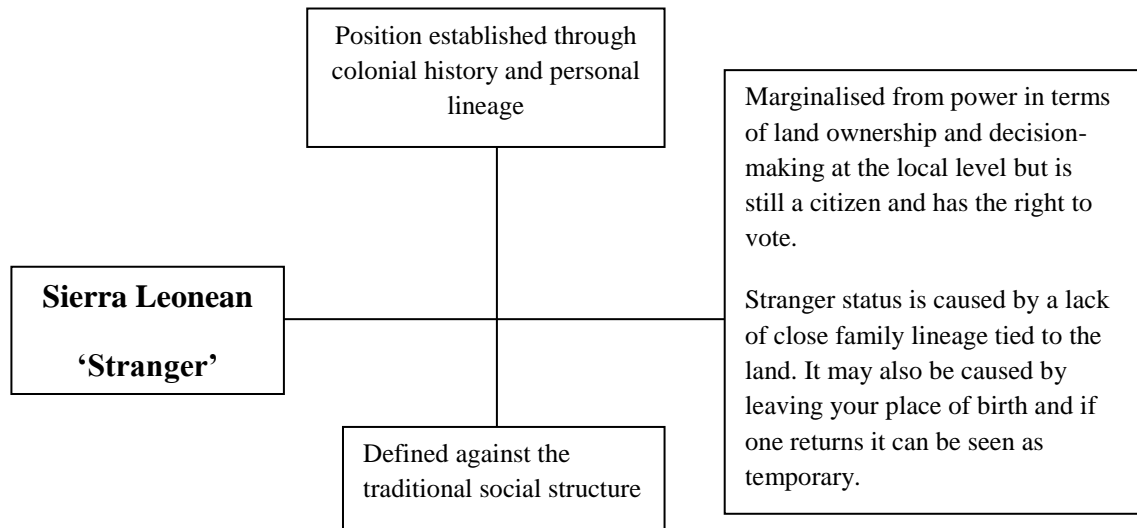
Position established through colonial history and personal lineage

Sierra Leonean

'Stranger'

Marginalised from power in terms of land ownership and decision-making at the local level but is still a citizen and has the right to vote.

Stranger status is caused by a lack of close family lineage tied to the land. It may also be caused by leaving your place of birth and if one returns it can be seen as temporary.

Defined against the traditional social structure